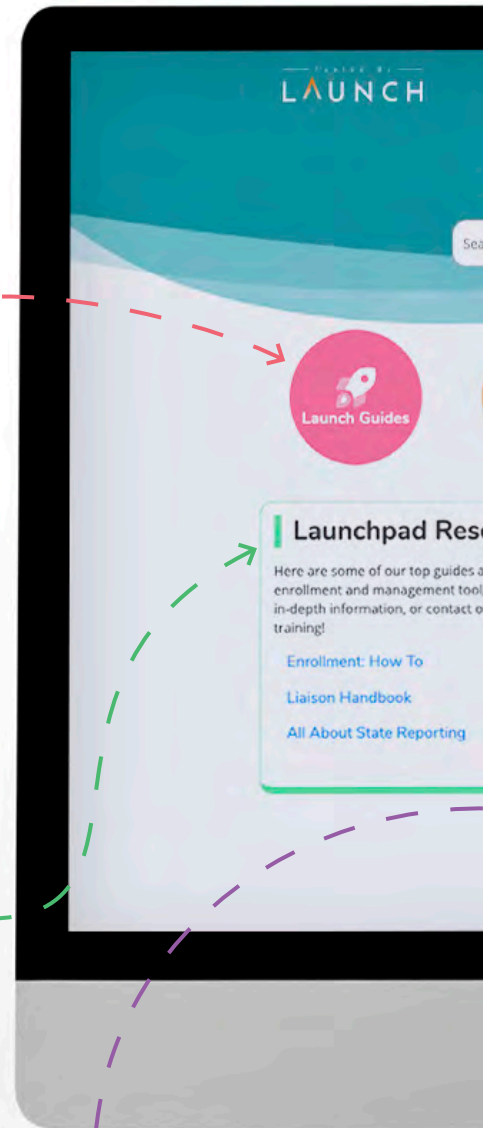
— Fueled By —
LAUNCH

Sea

Launch Guides

Launchpad Res

Here are some of our top guides a enrollment and management tool in-depth information, or contact o training!

Enrollment: How To

Liaison Handbook

All About State Reporting